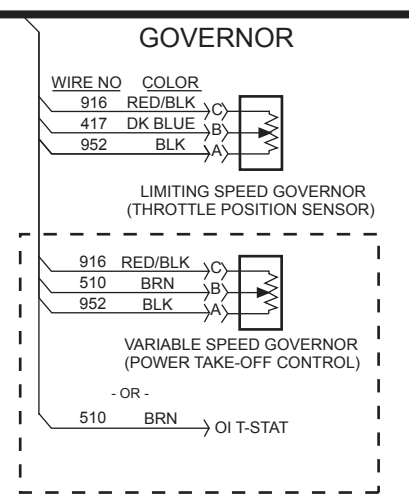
GOVERNOR

| WIRE NO | COLOR | |
|---|---|---|
| 916 | RED/BLK | C |
| 417 | DK BLUE | B |
| 952 | BLK | A |

LIMITING SPEED GOVERNOR (THROTTLE POSITION SENSOR)

| | | |
|---|---|---|
| 916 | RED/BLK | C |
| 510 | BRN | B |
| 952 | BLK | A |

VARIABLE SPEED GOVERNOR (POWER TAKE-OFF CONTROL)

- OR -

510 BRN OI T-STAT